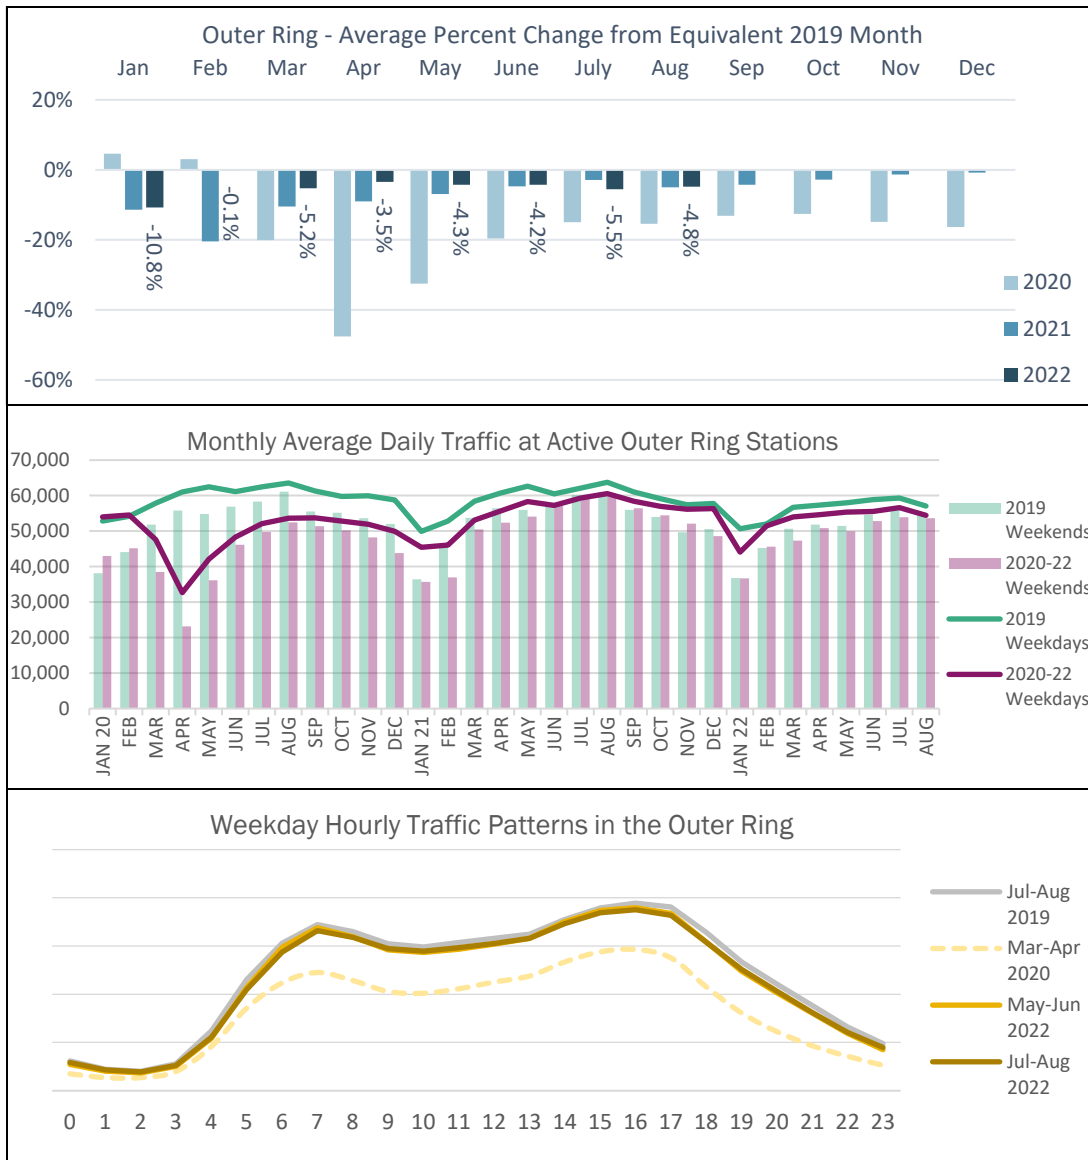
Outer Ring - Average Percent Change from Equivalent 2019 Month

Jan Feb Mar Apr May June July Aug Sep Oct Nov Dec

20%
0%
-20%
-40%
-60%

-10.8%
-0.1%
-5.2%
-3.5%
-4.3%
-4.2%
-5.5%
-4.8%

2020
2021
2022

Monthly Average Daily Traffic at Active Outer Ring Stations

70,000
60,000
50,000
40,000
30,000
20,000
10,000
0

JAN 20 FEB MAR APR MAY JUN JUL AUG SEP OCT NOV DEC JAN 21 FEB MAR APR MAY JUN JUL AUG SEP OCT NOV DEC JAN 22 FEB MAR APR MAY JUN JUL AUG

2019 Weekends
2020-22 Weekends
2019 Weekdays
2020-22 Weekdays

Weekday Hourly Traffic Patterns in the Outer Ring

0 1 2 3 4 5 6 7 8 9 10 11 12 13 14 15 16 17 18 19 20 21 22 23

Jul-Aug 2019
Mar-Apr 2020
May-Jun 2022
Jul-Aug 2022